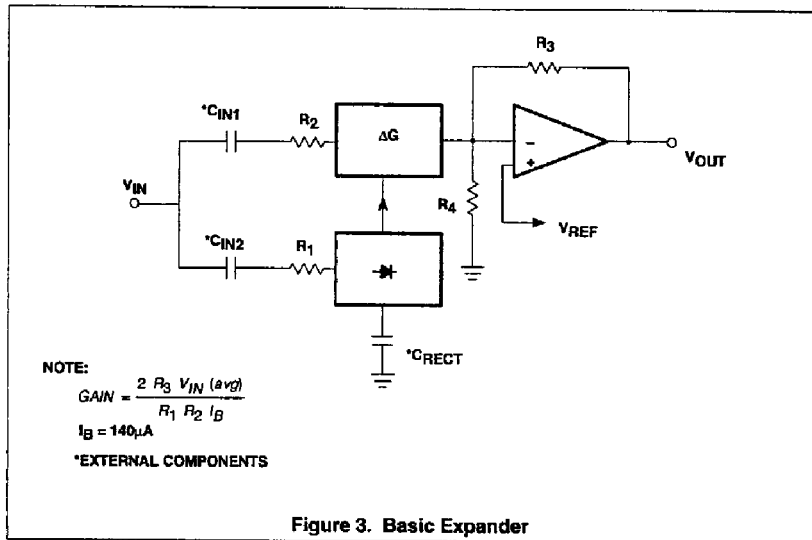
$R_3$

$^*C_{IN1}$

$R_2$

$\Delta G$

$V_{IN}$

$-$

$+$

$V_{OUT}$

$R_4$

$V_{REF}$

$^*C_{IN2}$

$R_1$

$^*C_{RECT}$

NOTE:

$GAIN = \frac{2\ R_3\ V_{IN}\ (avg)}{R_1\ R_2\ I_B}$

$I_B = 140 \mu A$

*EXTERNAL COMPONENTS

Figure 3. Basic Expander